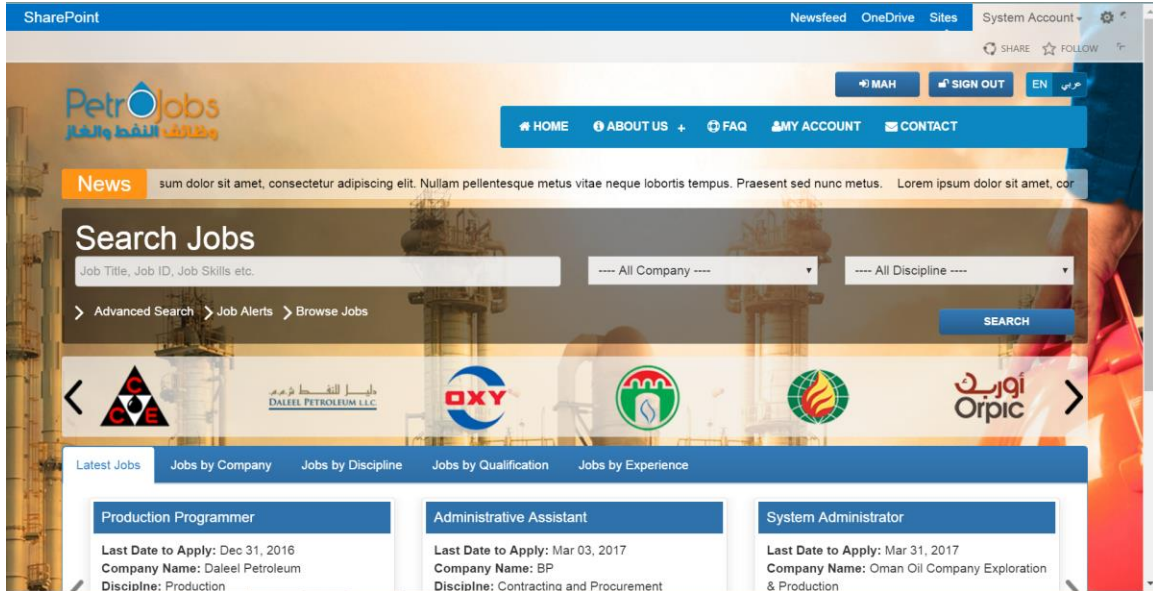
SharePoint

Newsfeed OneDrive Sites System Account

SHARE FOLLOW

PetroJobs
وظائف النفط والغاز

MAH SIGN OUT EN عربي

HOME ABOUT US + FAQ MY ACCOUNT CONTACT

News sum dolor sit amet, consectetur adipiscing elit. Nullam pellentesque metus vitae neque lobortis tempus. Praesent sed nunc metus. Lorem ipsum dolor sit amet, cor

Search Jobs

Job Title, Job ID, Job Skills etc.

---- All Company ----

---- All Discipline ----

Advanced Search Job Alerts Browse Jobs

SEARCH

CCE

دليل للنفط ش.م.م
DALEEL PETROLEUM L.L.C

OXY

أوربك
Orpic

Latest Jobs Jobs by Company Jobs by Discipline Jobs by Qualification Jobs by Experience

Production Programmer

Last Date to Apply: Dec 31, 2016
Company Name: Daleel Petroleum
Disciplne: Production

Administrative Assistant

Last Date to Apply: Mar 03, 2017
Company Name: BP
Disciplne: Contracting and Procurement

System Administrator

Last Date to Apply: Mar 31, 2017
Company Name: Oman Oil Company Exploration & Production